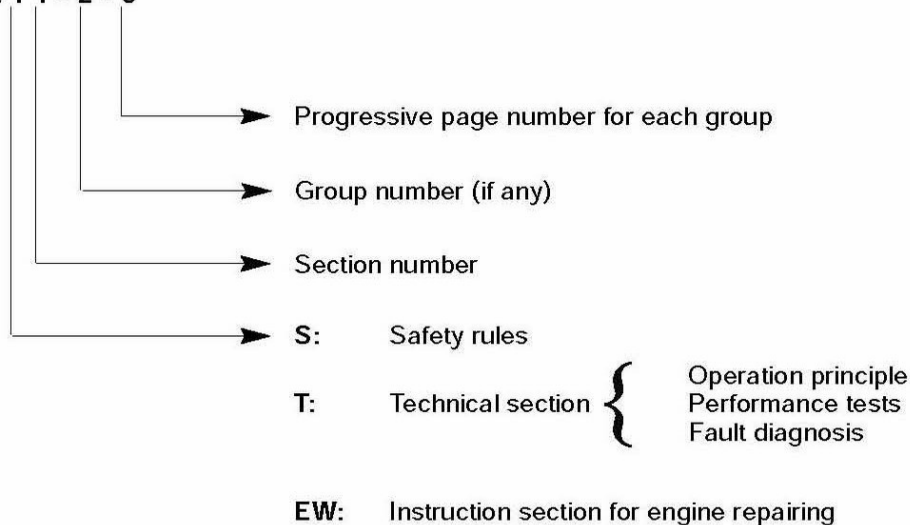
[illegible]

Progressive page number for each group

Group number (if any)

Section number

S: Safety rules

T: Technical section

Operation principle
Performance tests
Fault diagnosis

EW: Instruction section for engine repairing